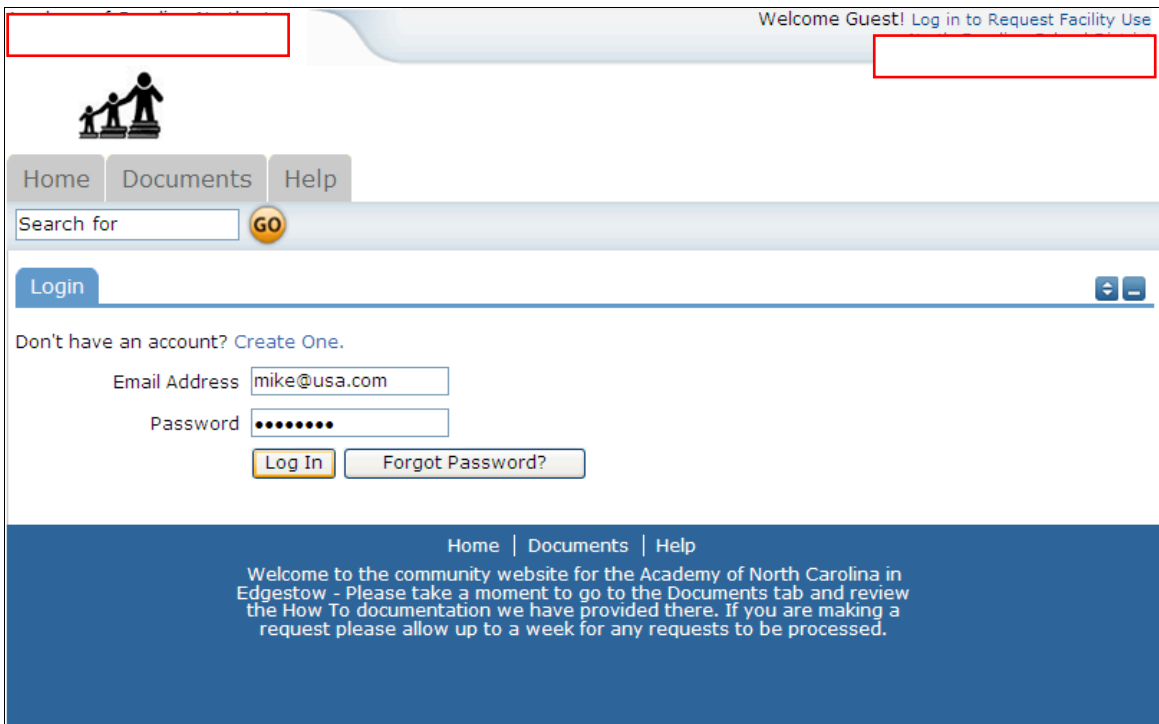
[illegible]

Welcome Guest! Log in to Request Facility Use

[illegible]

Home | Documents | Help

Search for

GO

Login

Don't have an account? Create One.

Email Address mike@usa.com

Password ••••••••

Log In | Forgot Password?

Home | Documents | Help

Welcome to the community website for the Academy of North Carolina in Edgestow - Please take a moment to go to the Documents tab and review the How To documentation we have provided there. If you are making a request please allow up to a week for any requests to be processed.